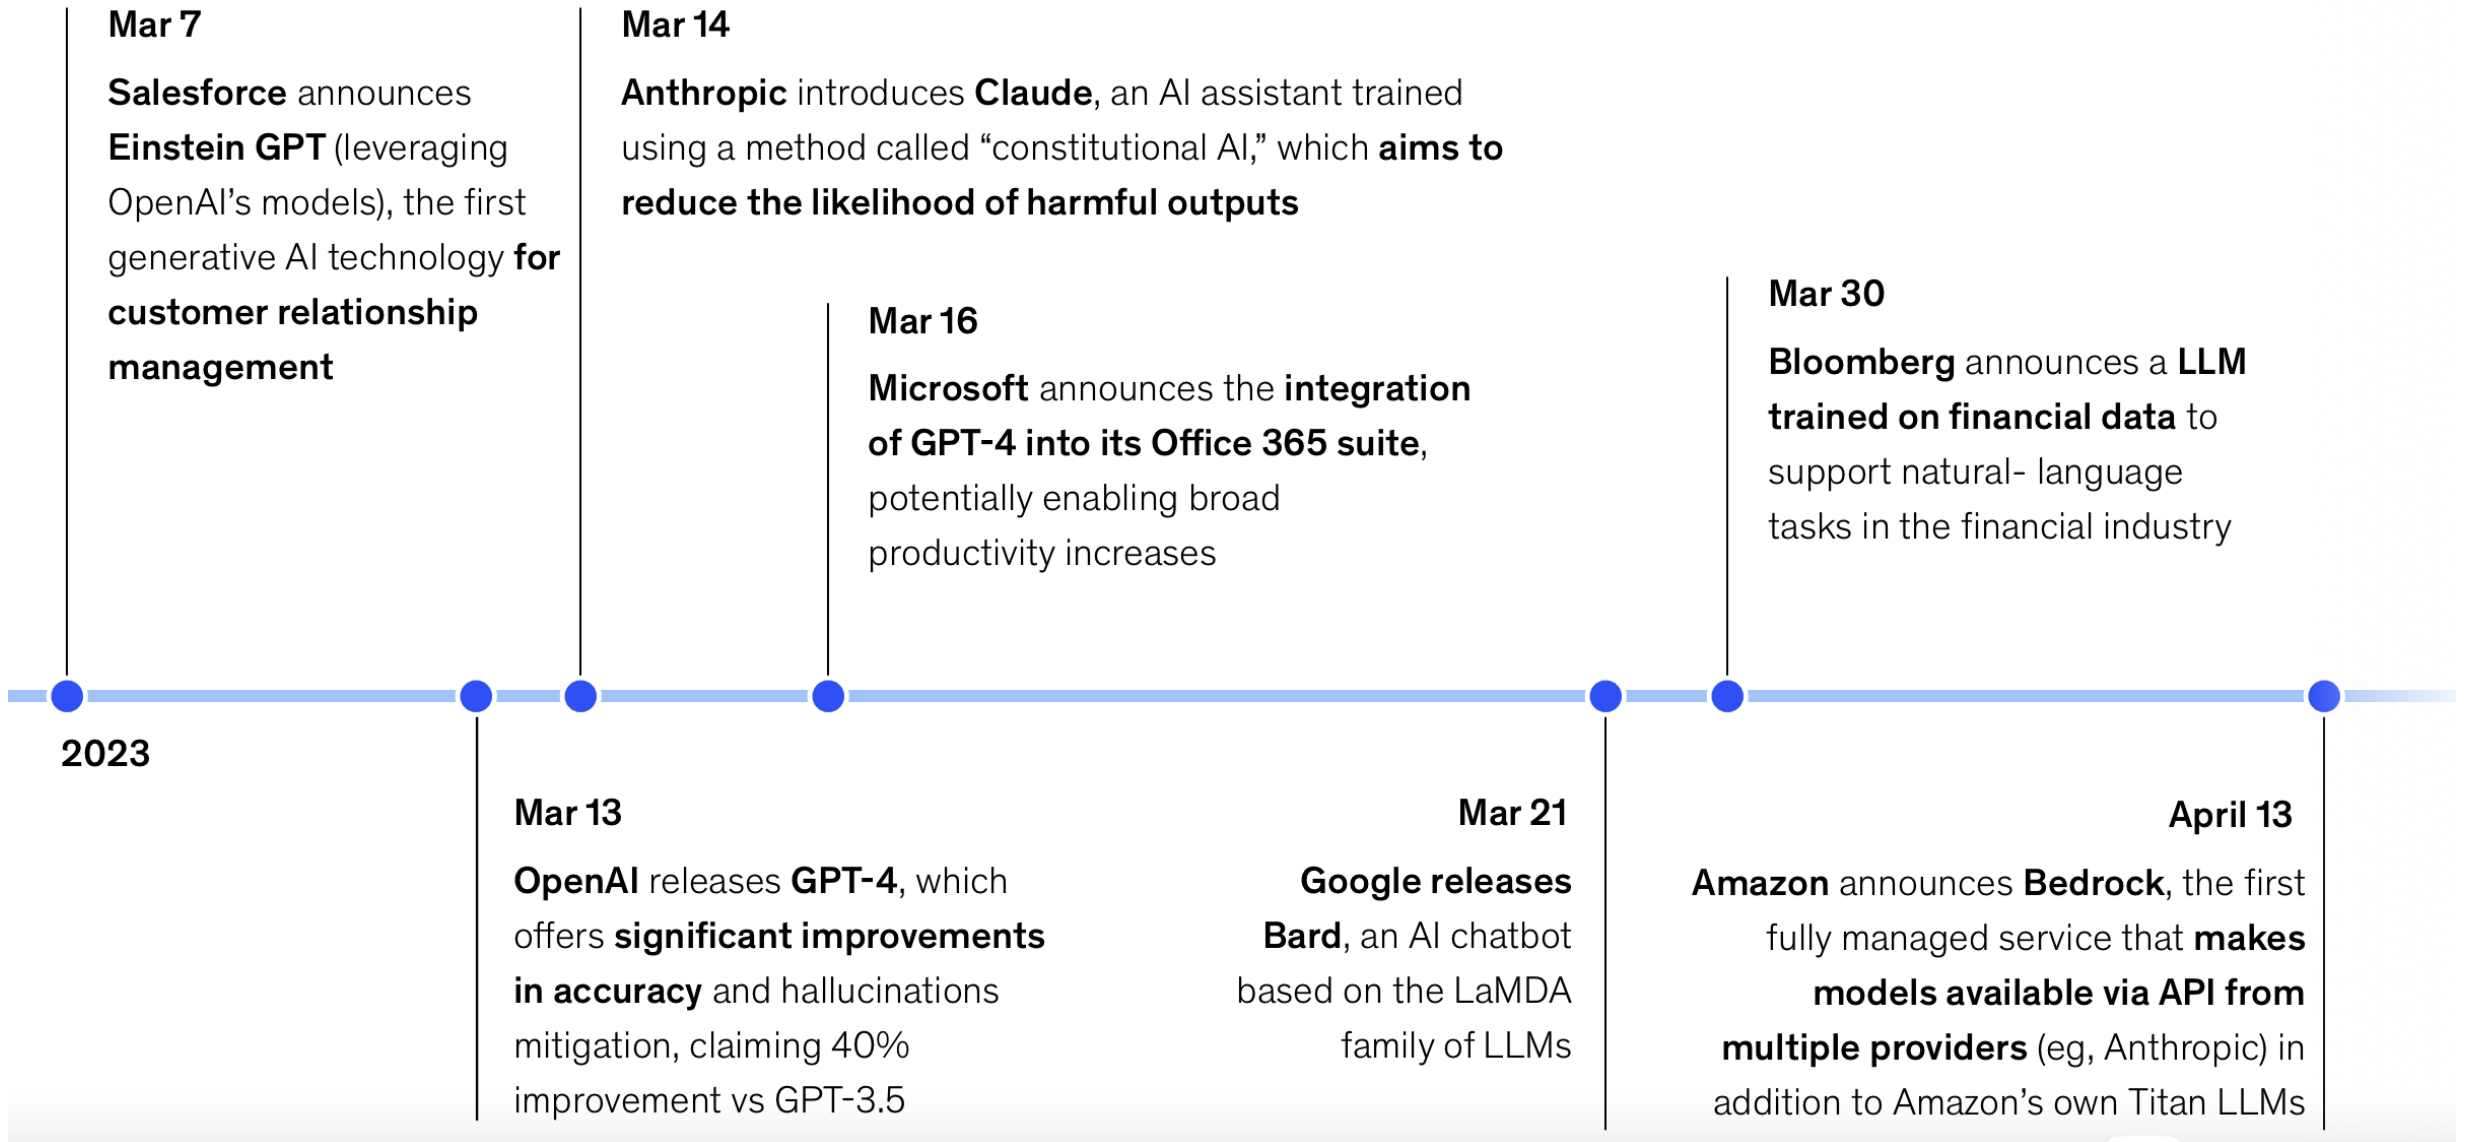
Mar 7

Salesforce announces Einstein GPT (leveraging OpenAI's models), the first generative AI technology for customer relationship management

Mar 14

Anthropic introduces Claude, an AI assistant trained using a method called "constitutional AI," which aims to reduce the likelihood of harmful outputs

Mar 16

Microsoft announces the integration of GPT-4 into its Office 365 suite, potentially enabling broad productivity increases

Mar 30

Bloomberg announces a LLM trained on financial data to support natural- language tasks in the financial industry

2023

Mar 13

OpenAI releases GPT-4, which offers significant improvements in accuracy and hallucinations mitigation, claiming 40% improvement vs GPT-3.5

Mar 21

Google releases Bard, an AI chatbot based on the LaMDA family of LLMs

April 13

Amazon announces Bedrock, the first fully managed service that makes models available via API from multiple providers (eg, Anthropic) in addition to Amazon's own Titan LLMs